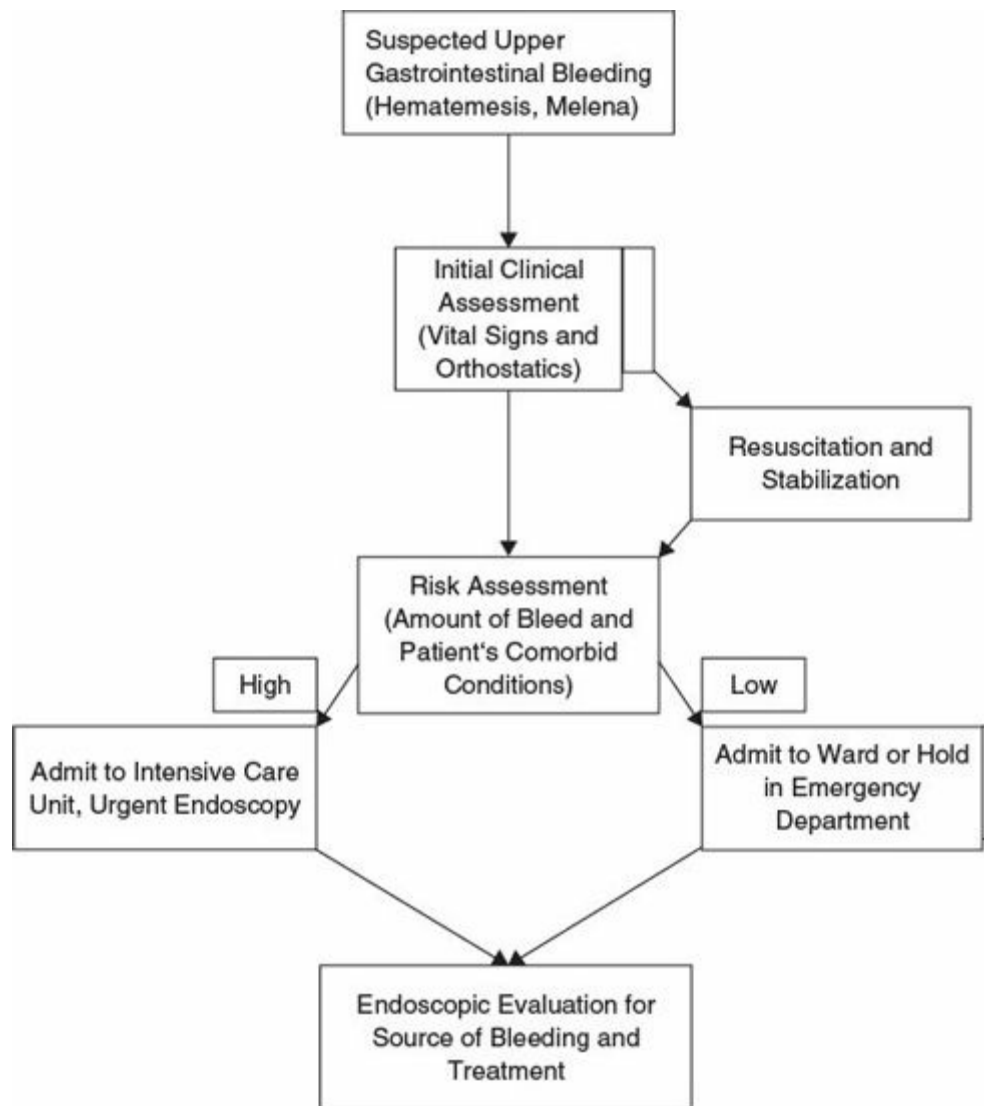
Suspected Upper Gastrointestinal Bleeding (Hematemesis, Melena)

Initial Clinical Assessment (Vital Signs and Orthostatics)

Resuscitation and Stabilization

Risk Assessment (Amount of Bleed and Patient‘s Comorbid Conditions)

High

Low

Admit to Intensive Care Unit, Urgent Endoscopy

Admit to Ward or Hold in Emergency Department

Endoscopic Evaluation for Source of Bleeding and Treatment